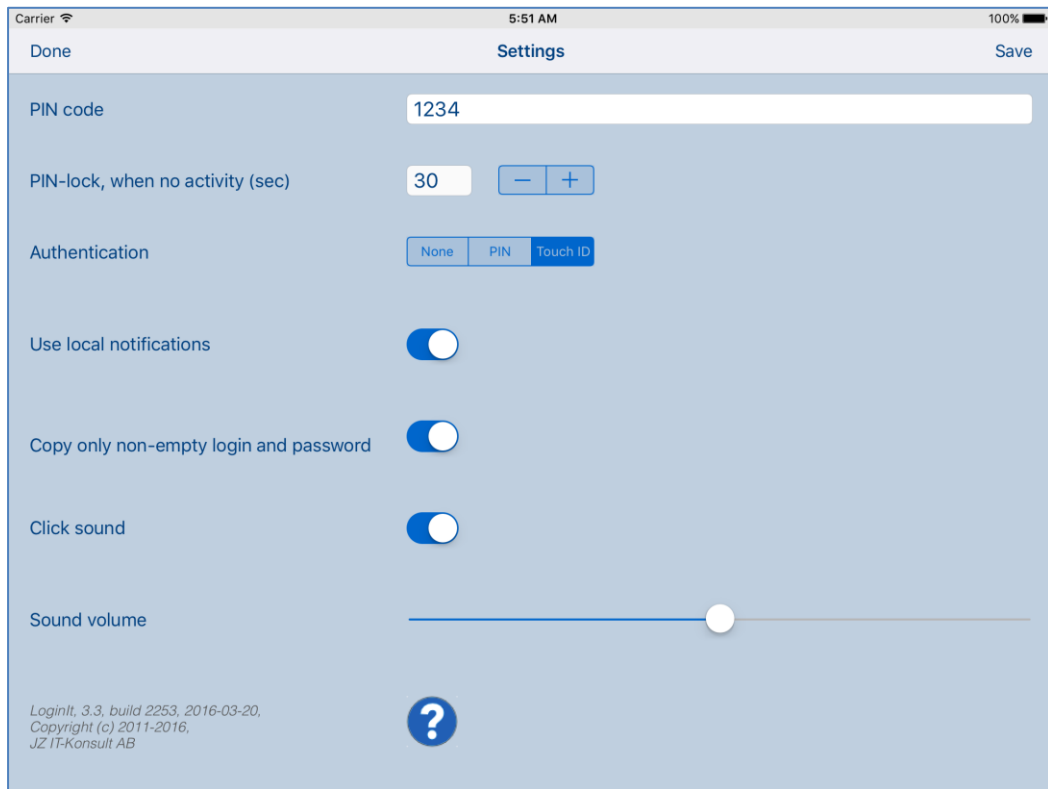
Carrier 5:51 AM 100%

Done Settings Save

PIN code 1234

PIN-lock, when no activity (sec) 30 − +

Authentication None PIN Touch ID

Use local notifications

Copy only non-empty login and password

Click sound

Sound volume

LoginIt, 3.3, build 2253, 2016-03-20, Copyright (c) 2011-2016, JZ IT-Konsult AB

?